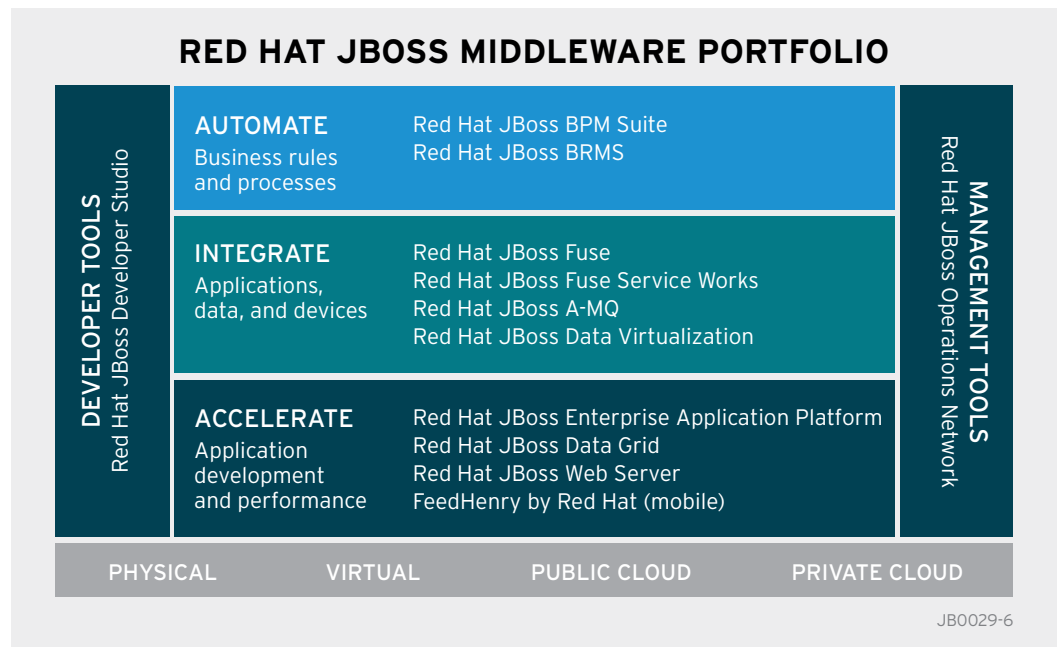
RED HAT JBOSS MIDDLEWARE PORTFOLIO

DEVELOPER TOOLS
Red Hat JBoss Developer Studio

AUTOMATE
Business rules and processes

Red Hat JBoss BPM Suite
Red Hat JBoss BRMS

INTEGRATE
Applications, data, and devices

Red Hat JBoss Fuse
Red Hat JBoss Fuse Service Works
Red Hat JBoss A-MQ
Red Hat JBoss Data Virtualization

ACCELERATE
Application development and performance

Red Hat JBoss Enterprise Application Platform
Red Hat JBoss Data Grid
Red Hat JBoss Web Server
FeedHenry by Red Hat (mobile)

MANAGEMENT TOOLS
Red Hat JBoss Operations Network

PHYSICAL VIRTUAL PUBLIC CLOUD PRIVATE CLOUD

JB0029-6